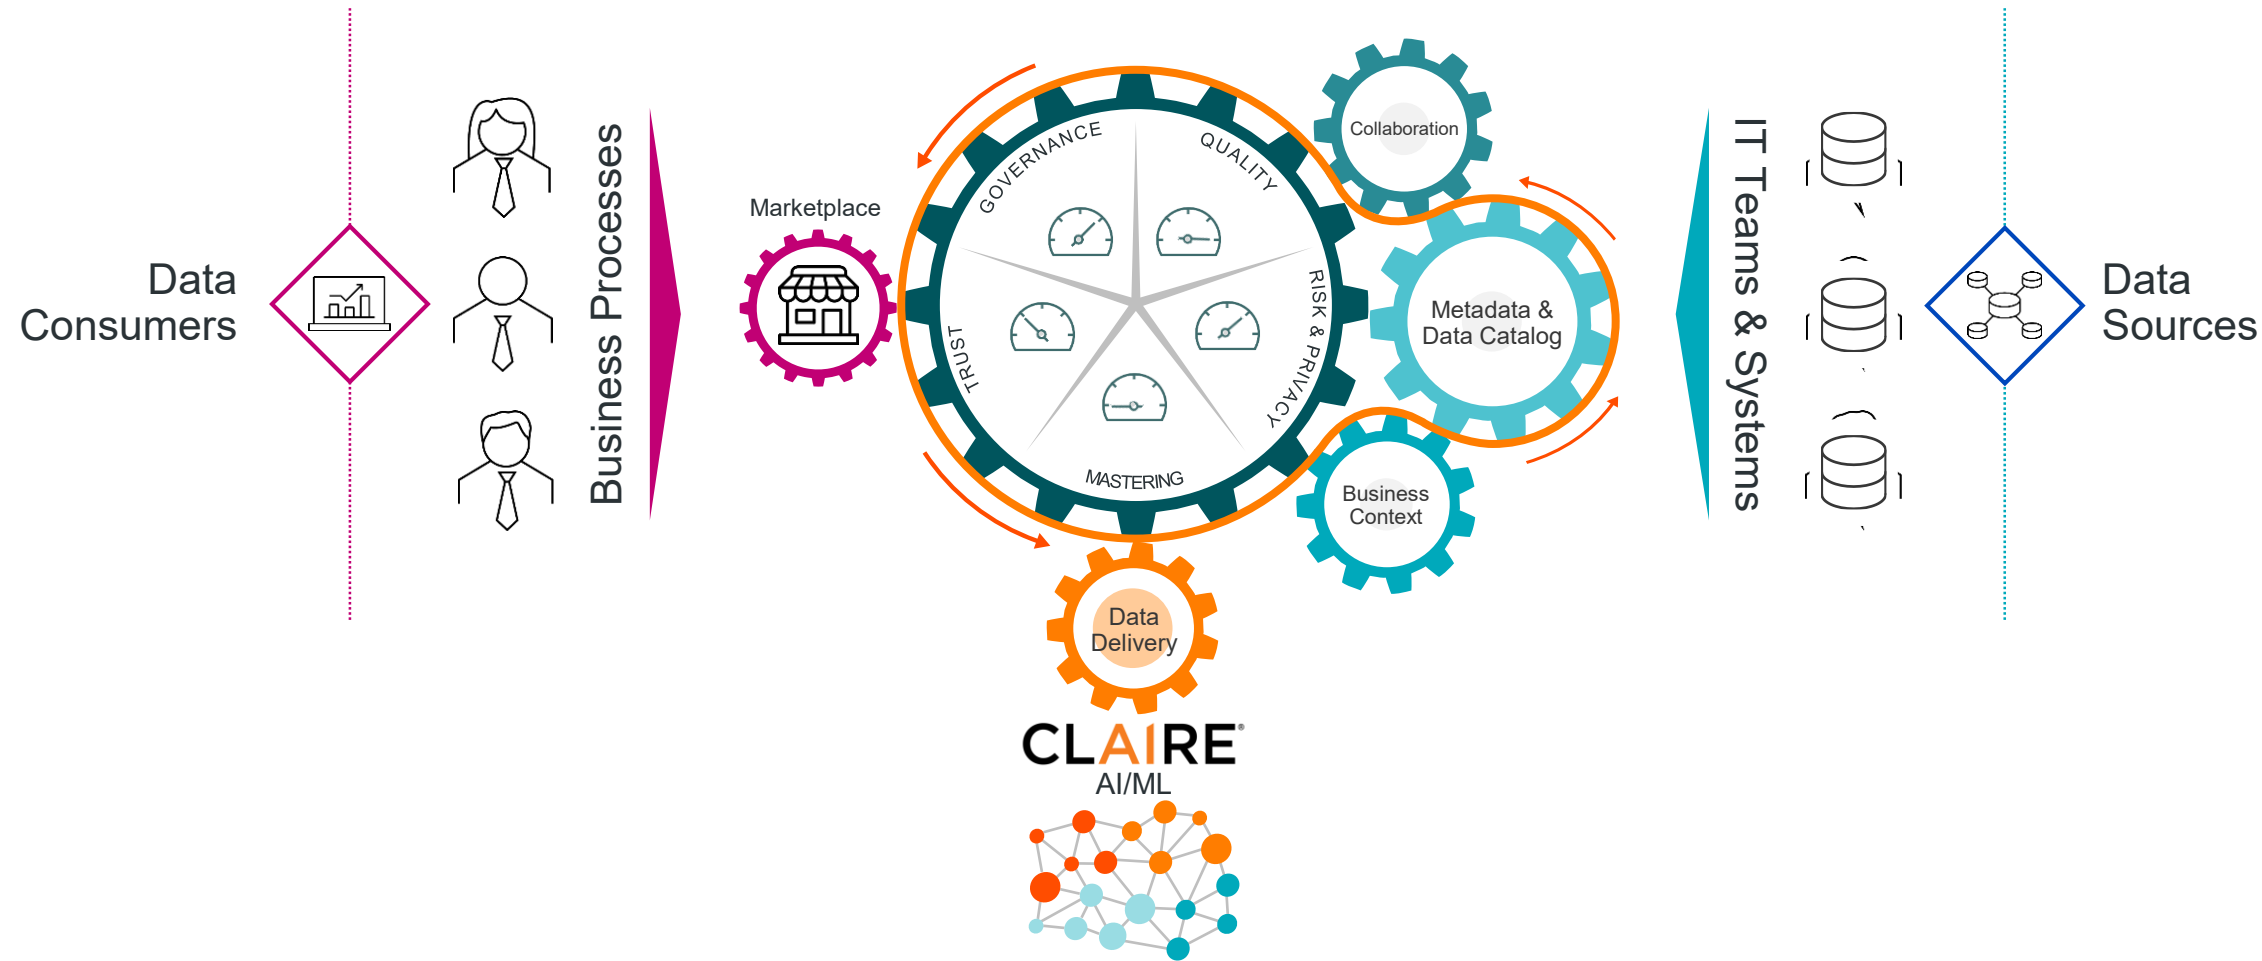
Data Consumers

Business Processes

Marketplace

GOVERNANCE

QUALITY

RISK & PRIVACY

MASTERING

TRUST

Collaboration

Metadata & Data Catalog

Business Context

Data Delivery

CLAIRE®
AI/ML

IT Teams & Systems

Data Sources